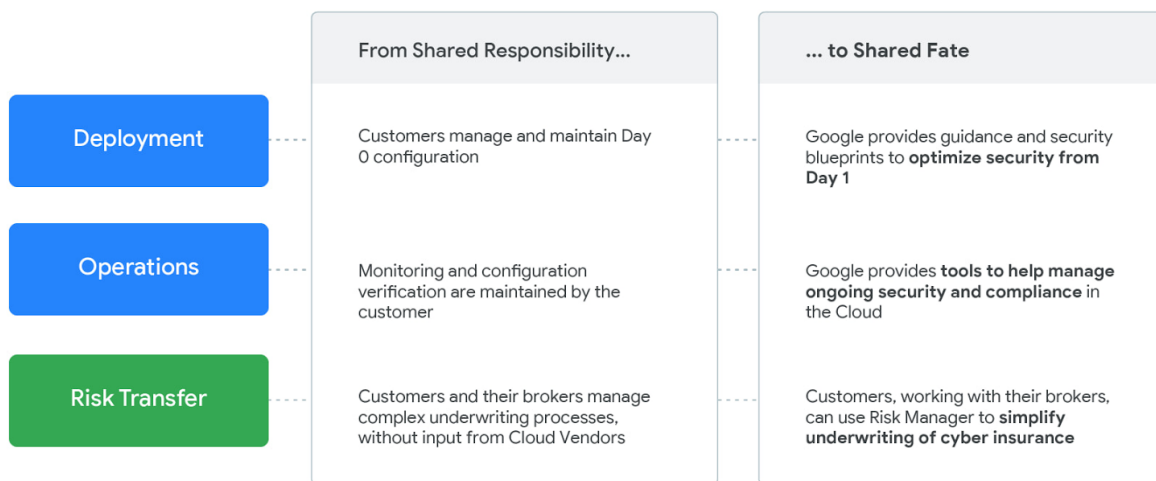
| | From Shared Responsibility... | ... to Shared Fate |
|---|---|---|
| Deployment | Customers manage and maintain Day 0 configuration | Google provides guidance and security blueprints to **optimize security from Day 1** |
| Operations | Monitoring and configuration verification are maintained by the customer | Google provides **tools to help manage ongoing security and compliance** in the Cloud |
| Risk Transfer | Customers and their brokers manage complex underwriting processes, without input from Cloud Vendors | Customers, working with their brokers, can use Risk Manager to **simplify underwriting of cyber insurance** |